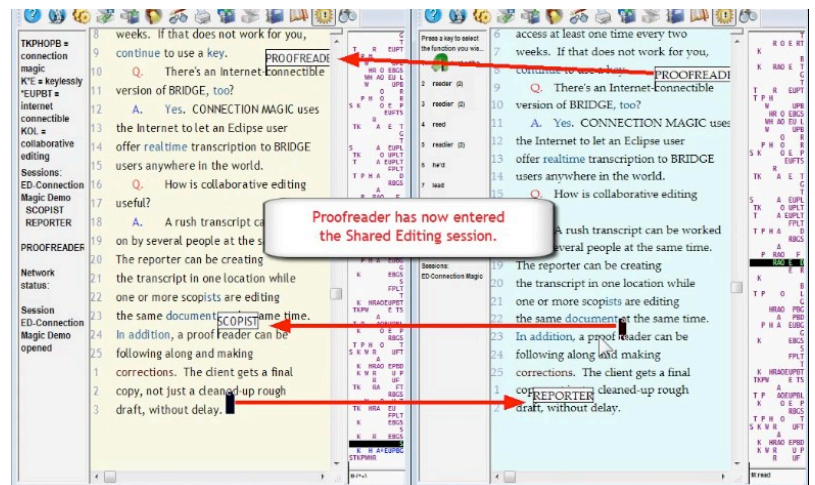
TKPHOPB = connection magic
K*E = keylessly
*EUPBT = internet connectible
KOL = collaborative editing
Sessions:
ED-Connection Magic Demo
SCOPIST
REPORTER

PROOFREADER

Network status:

Session ED-Connection Magic Demo opened

8 weeks. If that does not work for you,
9 continue to use a key.
10 Q. There's an Internet-connectible
11 version of BRIDGE, too?
12 A. Yes. CONNECTION MAGIC uses
13 the Internet to let an Eclipse user
14 offer realtime transcription to BRIDGE
15 users anywhere in the world.
16 Q. How is collaborative editing
17 useful?
18 A. A rush transcript can be
19 on by several people at the s
20 The reporter can be creating
21 the transcript in one location while
22 one or more scopists are editing
23 the same document at the same time.
24 In addition, a proofreader can be
25 following along and making
1 corrections. The client gets a final
2 copy, not just a cleaned-up rough
3 draft, without delay.

PROOFREADER
SCOPIST

Press a key to select the function you wis...
1 readier (2)
2 readier (2)
3 readier (2)
4 read
5 readier (2)
6 he'd
7 lead

Sessions:
ED-Connection Magic

access at least one time every two
weeks. If that does not work for you,
continue to use a key.
Q. There's an Internet-connectible
version of BRIDGE, too?
A. Yes. CONNECTION MAGIC uses
the Internet to let an Eclipse user
offer realtime transcription to BRIDGE
users anywhere in the world.
Q. How is collaborative editing
A rush transcript can be worked
several people at the same time.
The reporter can be creating
the transcript in one location while
one or more scopists are editing
the same document at the same time.
In addition, a proofreader can be
following along and making
corrections. The client gets a final
co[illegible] cleaned-up rough
draft, without delay.

PROOFREADER
REPORTER

Proofreader has now entered the Shared Editing session.

lit read